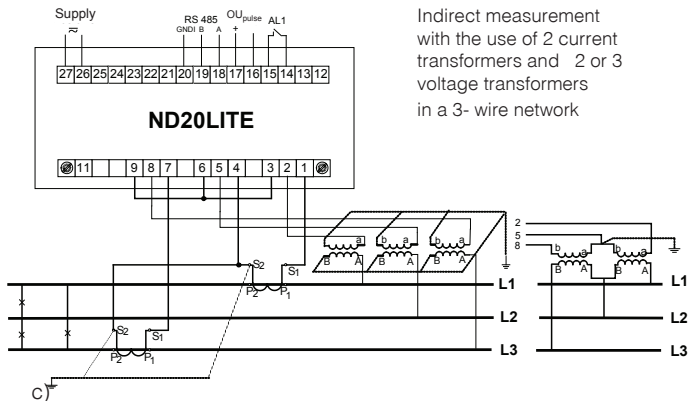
Supply
≈
RS 485
GNDI B A
OU$_{pulse}$
+
AL1

27 26 25 24 23 22 21 20 19 18 17 16 15 14 13 12

ND20LITE

11 9 8 7 6 5 4 3 2 1

Indirect measurement with the use of 2 current transformers and 2 or 3 voltage transformers in a 3- wire network

a b a b a
B A B A B A

S$_2$ S$_1$
P$_2$ P$_1$

S$_2$ S$_1$
P$_2$ P$_1$

2
5
8
b a b a
B A B A

L1
L2
L3

L1
L2
L3

c)